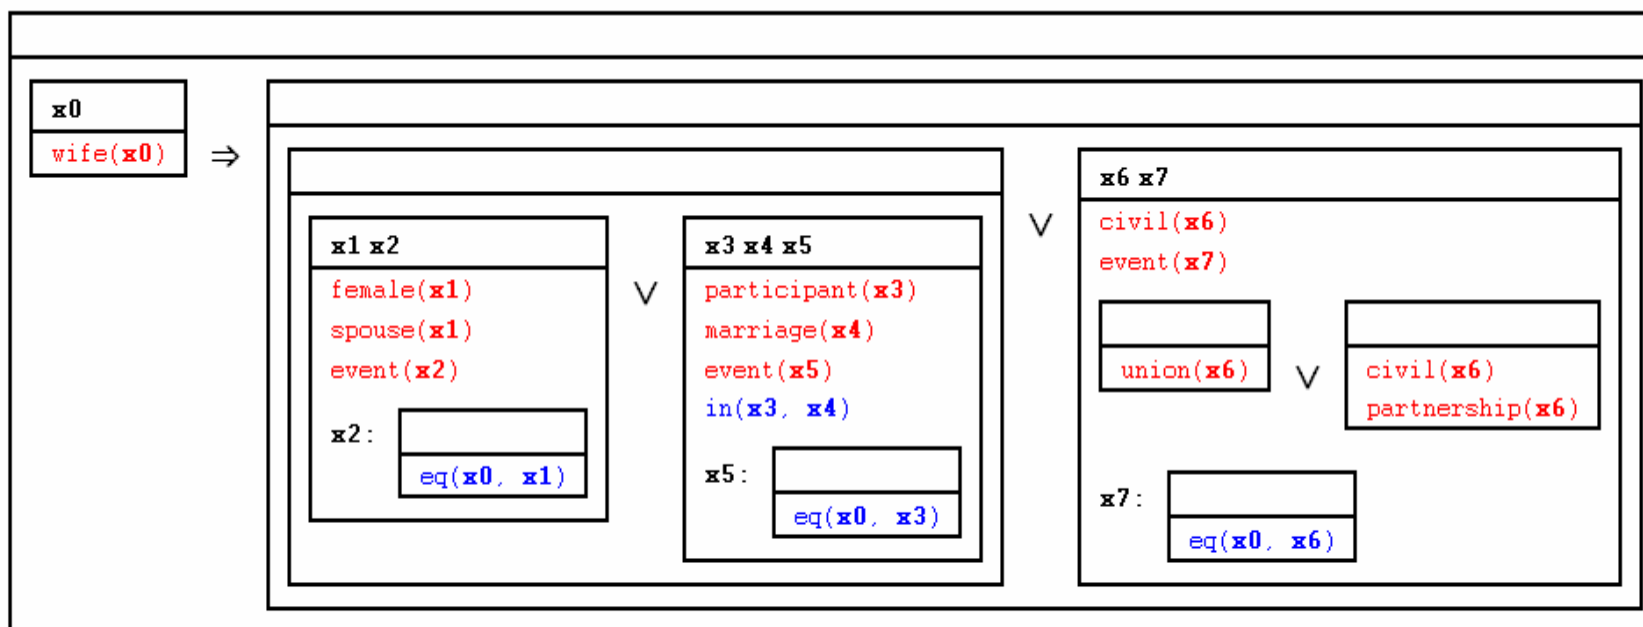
x0
wife(x0)

⇒

x1 x2
female(x1)
spouse(x1)
event(x2)
x2:
eq(x0, x1)

∨

x3 x4 x5
participant(x3)
marriage(x4)
event(x5)
in(x3, x4)
x5:
eq(x0, x3)

∨

x6 x7
civil(x6)
event(x7)
union(x6)
∨
civil(x6)
partnership(x6)
x7:
eq(x0, x6)